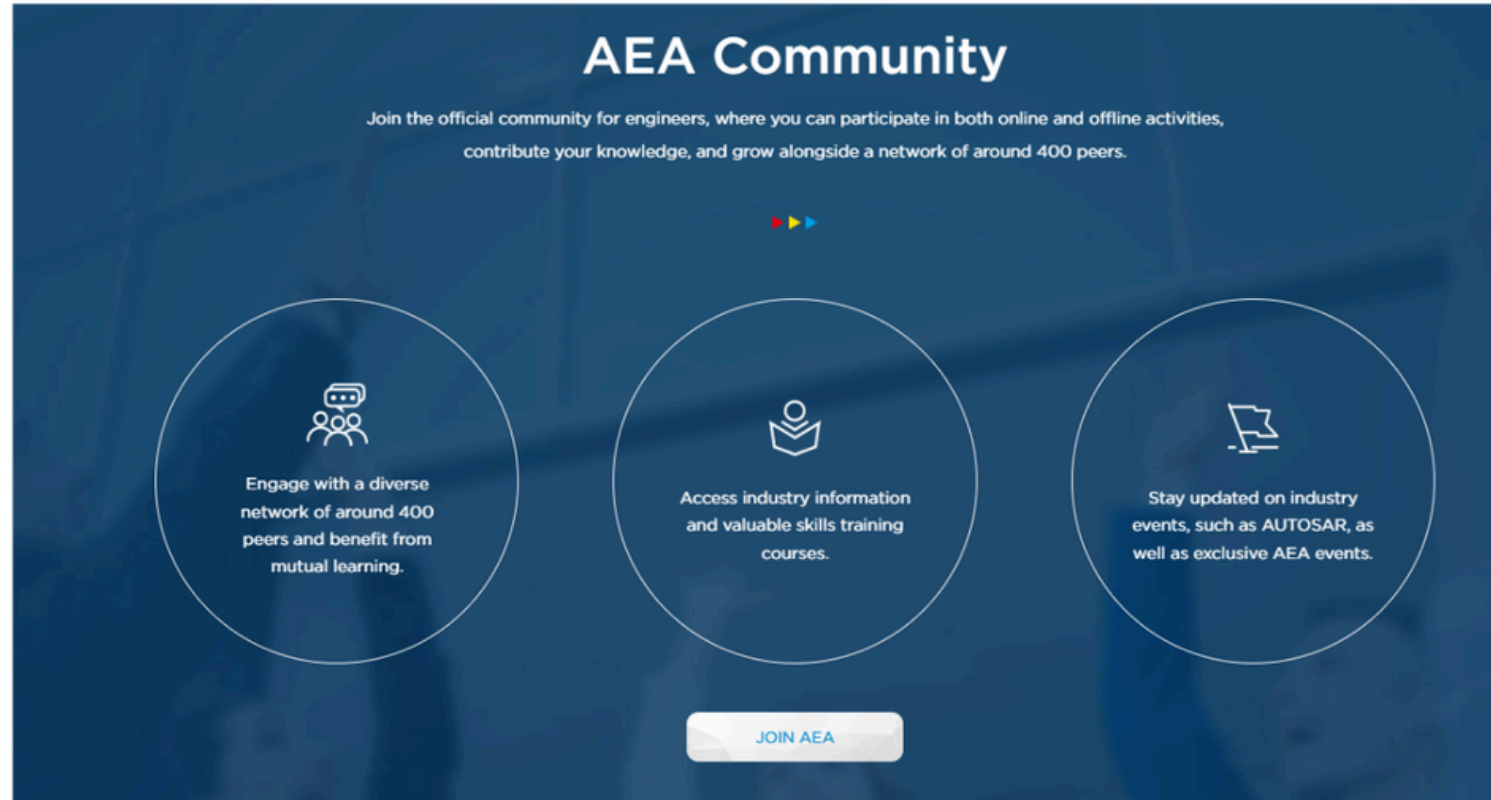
AEA Community

Join the official community for engineers, where you can participate in both online and offline activities, contribute your knowledge, and grow alongside a network of around 400 peers.

Engage with a diverse network of around 400 peers and benefit from mutual learning.

Access industry information and valuable skills training courses.

Stay updated on industry events, such as AUTOSAR, as well as exclusive AEA events.

JOIN AEA